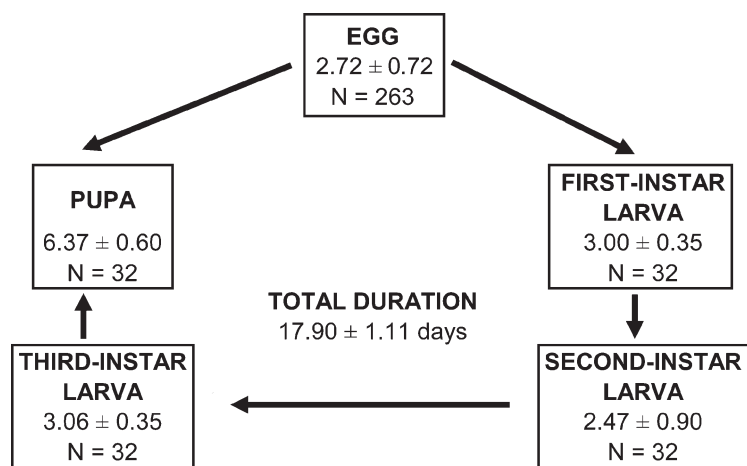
EGG
$2.72 \pm 0.72$
N = 263

PUPA
$6.37 \pm 0.60$
N = 32

FIRST-INSTAR LARVA
$3.00 \pm 0.35$
N = 32

TOTAL DURATION
$17.90 \pm 1.11$ days

THIRD-INSTAR LARVA
$3.06 \pm 0.35$
N = 32

SECOND-INSTAR LARVA
$2.47 \pm 0.90$
N = 32